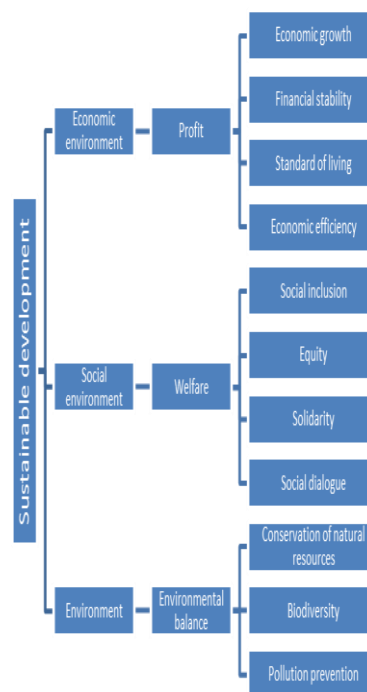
Sustainable development

Economic environment

Profit

Economic growth

Financial stability

Standard of living

Economic efficiency

Social environment

Welfare

Social inclusion

Equity

Solidarity

Social dialogue

Environment

Environmental balance

Conservation of natural resources

Biodiversity

Pollution prevention